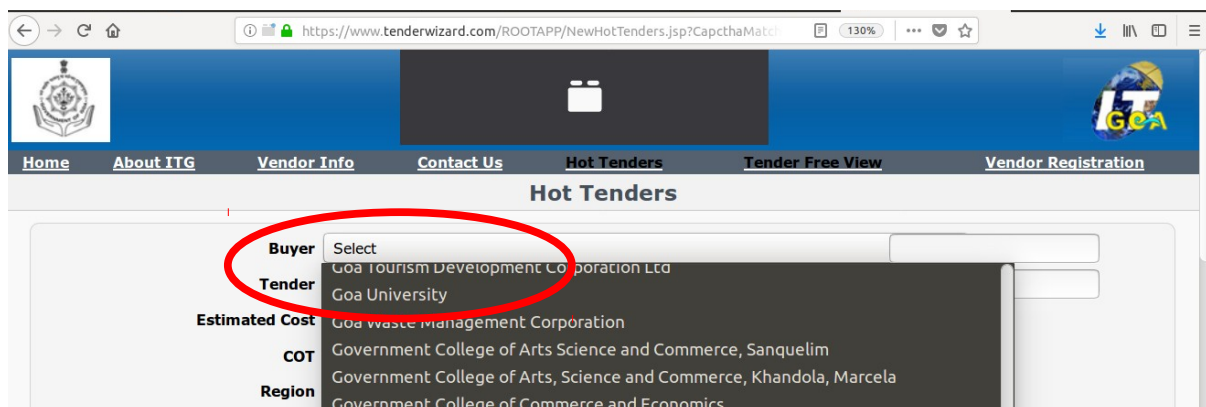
https://www.tenderwizard.com/ROOTAPP/NewHotTenders.jsp?CapcthaMatch

130%

Home About ITG Vendor Info Contact Us Hot Tenders Tender Free View Vendor Registration

Hot Tenders

Buyer Select

Tender

Estimated Cost

COT

Region

Goa Tourism Development Corporation Ltd
Goa University
Goa Waste Management Corporation
Government College of Arts Science and Commerce, Sanquelim
Government College of Arts, Science and Commerce, Khandola, Marcela
Government College of Commerce and Economics